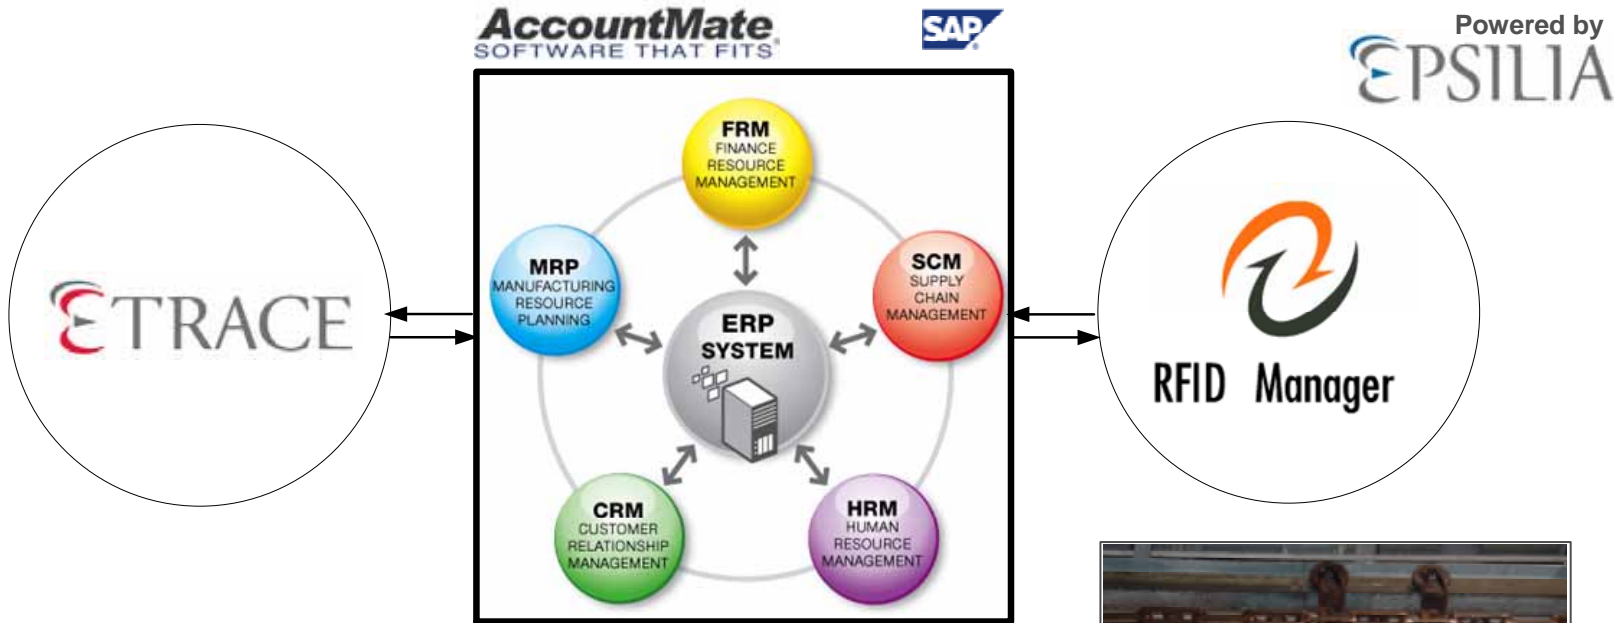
AccountMate
SOFTWARE THAT FITS

SAP

Powered by
EPSILIA

ETRACE

FRM
FINANCE
RESOURCE
MANAGEMENT

MRP
MANUFACTURING
RESOURCE
PLANNING

SCM
SUPPLY
CHAIN
MANAGEMENT

ERP
SYSTEM

CRM
CUSTOMER
RELATIONSHIP
MANAGEMENT

HRM
HUMAN
RESOURCE
MANAGEMENT

RFID Manager